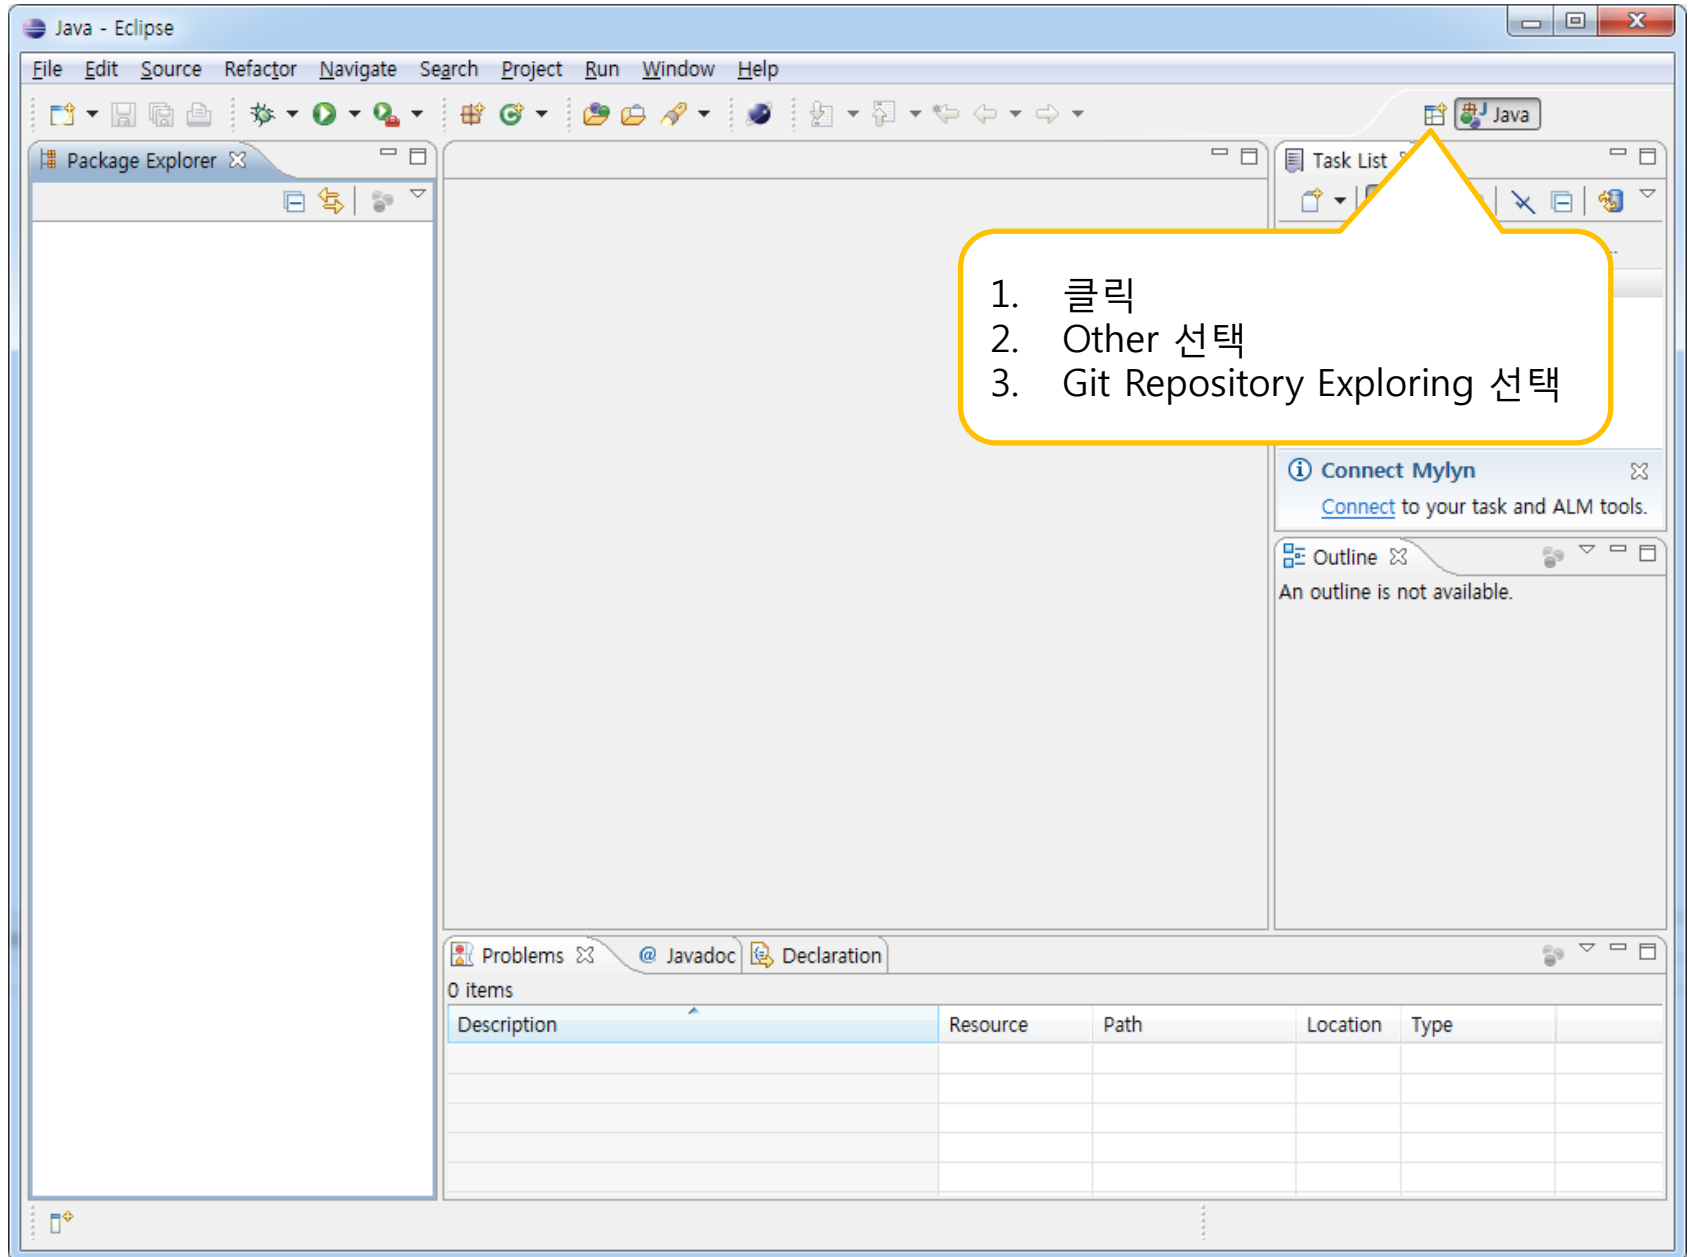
Java - Eclipse

File Edit Source Refactor Navigate Search Project Run Window Help

Java

Package Explorer

Task List

1. 클릭
2. Other 선택
3. Git Repository Exploring 선택

Connect Mylyn

Connect to your task and ALM tools.

Outline

An outline is not available.

Problems @ Javadoc Declaration

0 items

| Description | Resource | Path | Location | Type |
|---|---|---|---|---|